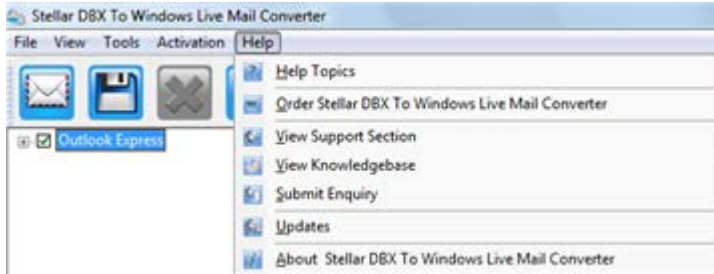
Stellar DBX To Windows Live Mail Converter

File View Tools Activation Help

Outlook Express

Help Topics

Order Stellar DBX To Windows Live Mail Converter

View Support Section

View Knowledgebase

Submit Enquiry

Updates

About Stellar DBX To Windows Live Mail Converter